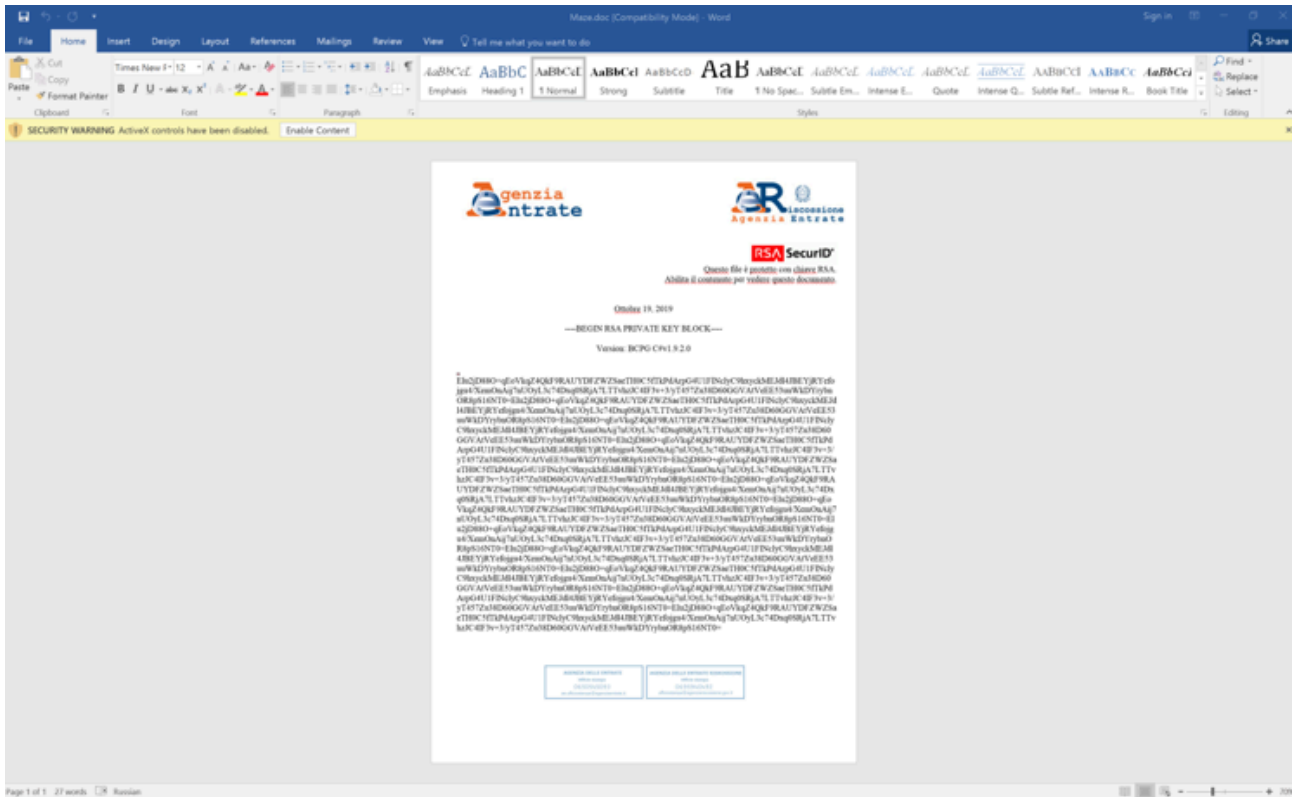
Mape.doc [Compatibility Mode] - Word

Sign in

File Home Insert Design Layout References Mailings Review View Tell me what you want to do

Share

Cut
Copy
Paste
Format Painter
Clipboard

Times New R 12
Font

Paragraph

AaBbCcL Emphasis
AaBbC Heading 1
AaBbCcL 1 Normal
AaBbCcL Strong
AaBbCcD Subtitle
AaB Title
AaBbCcL 1 No Spac...
AaBbCcL Subtle Em...
AaBbCcL Intense E...
AaBbCcL Quote
AaBbCcL Intense Q...
AABBCCI Subtle Ref...
AABBCC Intense R...
AaBbCci Book Title
Styles

Find
Replace
Select
Editing

SECURITY WARNING ActiveX controls have been disabled. Enable Content

Agenzia Entrate

Riscossione Agenzia Entrate

RSA SecurID

Questo file è protetto con chiave RSA.
Abilita il contenuto per vedere questo documento.

Ottobre 19, 2019

----BEGIN RSA PRIVATE KEY BLOCK----

Version: BCPG C#v1.8.2.0

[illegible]

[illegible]

Page 1 of 1 27 words Russian